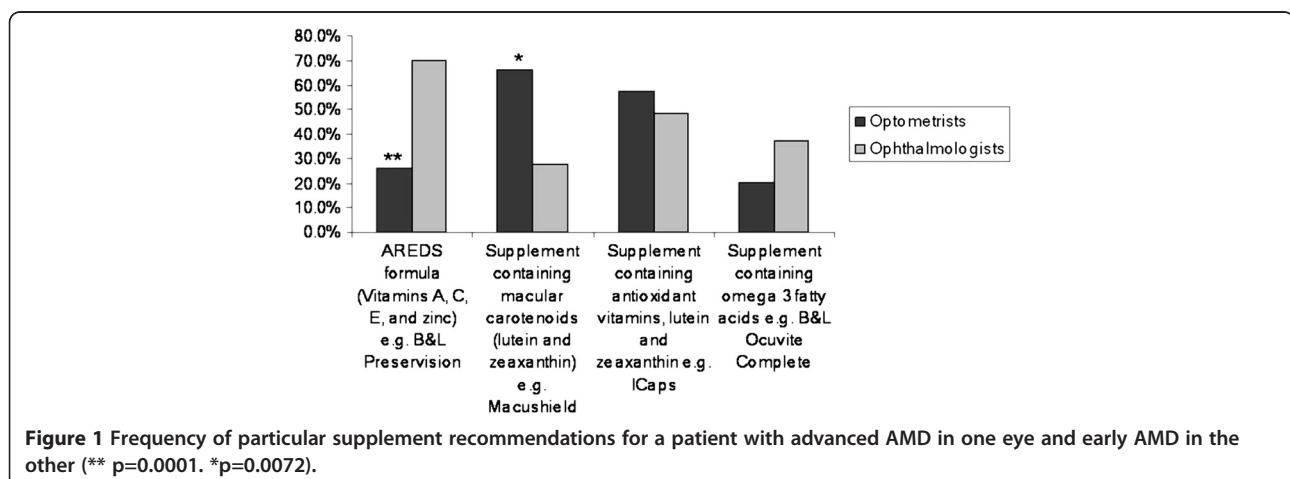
80.0%
70.0%
60.0%
50.0%
40.0%
30.0%
20.0%
10.0%
0.0%

**

*

AREDS formula (Vitamins A, C, E, and zinc) e.g. B&L Preservision

Supplement containing macular carotenoids (lutein and zeaxanthin) e.g. Macushield

Supplement containing antioxidant vitamins, lutein and zeaxanthin e.g. ICaps

Supplement containing omega 3 fatty acids e.g. B&L Ocuvite Complete

Optometrists
Ophthalmologists

**Figure 1** Frequency of particular supplement recommendations for a patient with advanced AMD in one eye and early AMD in the other (** p=0.0001. *p=0.0072).